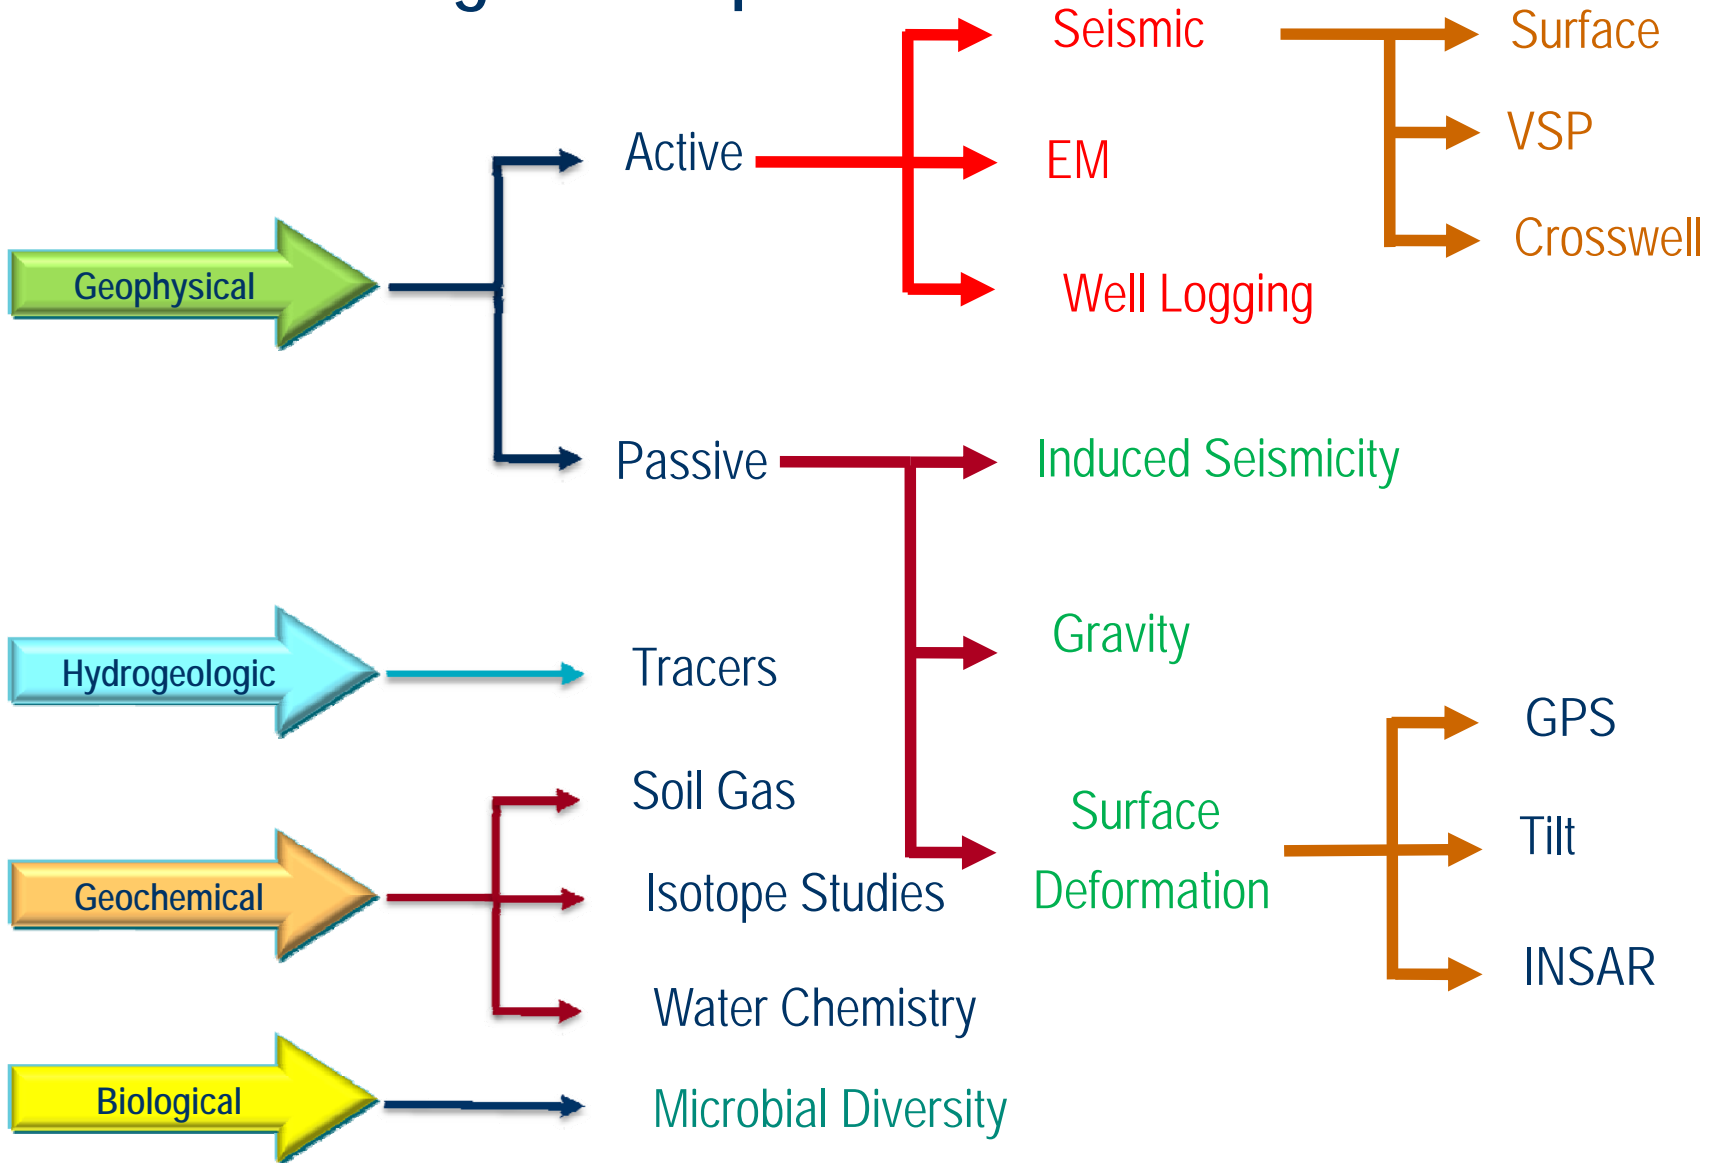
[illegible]

Geophysical

Active

Seismic

Surface

VSP

Crosswell

EM

Well Logging

Passive

Induced Seismicity

Gravity

Surface Deformation

GPS

Tilt

INSAR

Hydrogeologic

Tracers

Geochemical

Soil Gas

Isotope Studies

Water Chemistry

Biological

Microbial Diversity